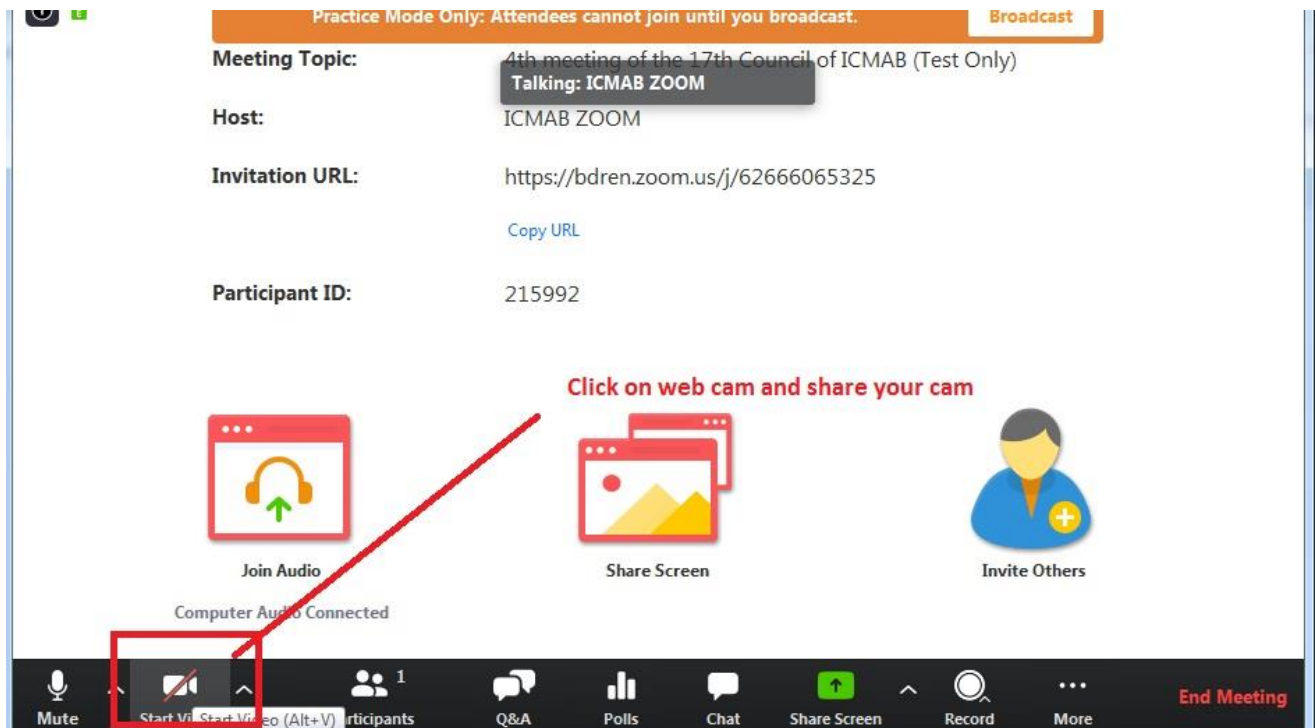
Practice Mode Only: Attendees cannot join until you broadcast. Broadcast

Meeting Topic: 4th meeting of the 17th Council of ICMAB (Test Only)

Talking: ICMAB ZOOM

Host: ICMAB ZOOM

Invitation URL: https://bdren.zoom.us/j/62666065325

Copy URL

Participant ID: 215992

Click on web cam and share your cam

Join Audio

Computer Audio Connected

Share Screen

Invite Others

Mute

Start Vi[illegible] Start Video (Alt+V)

1

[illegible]rticipants

Q&A

Polls

Chat

Share Screen

Record

More

End Meeting